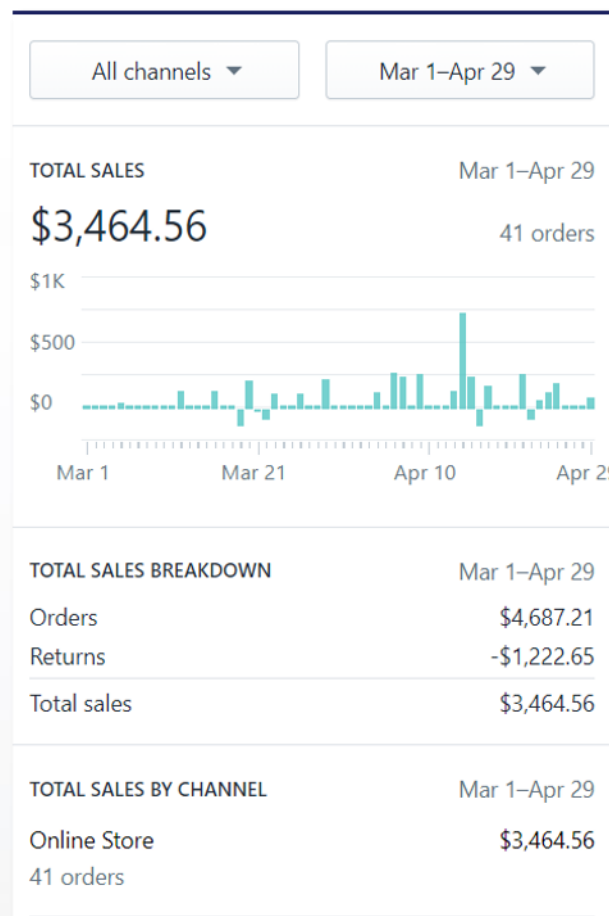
All channels ▾

Mar 1–Apr 29 ▾

TOTAL SALES

Mar 1–Apr 29

$3,464.56

41 orders

$1K

$500

$0

Mar 1

Mar 21

Apr 10

Apr 29

TOTAL SALES BREAKDOWN

Mar 1–Apr 29

| | |
|---|---|
| Orders | $4,687.21 |
| Returns | -$1,222.65 |
| Total sales | $3,464.56 |

TOTAL SALES BY CHANNEL

Mar 1–Apr 29

Online Store

$3,464.56

41 orders